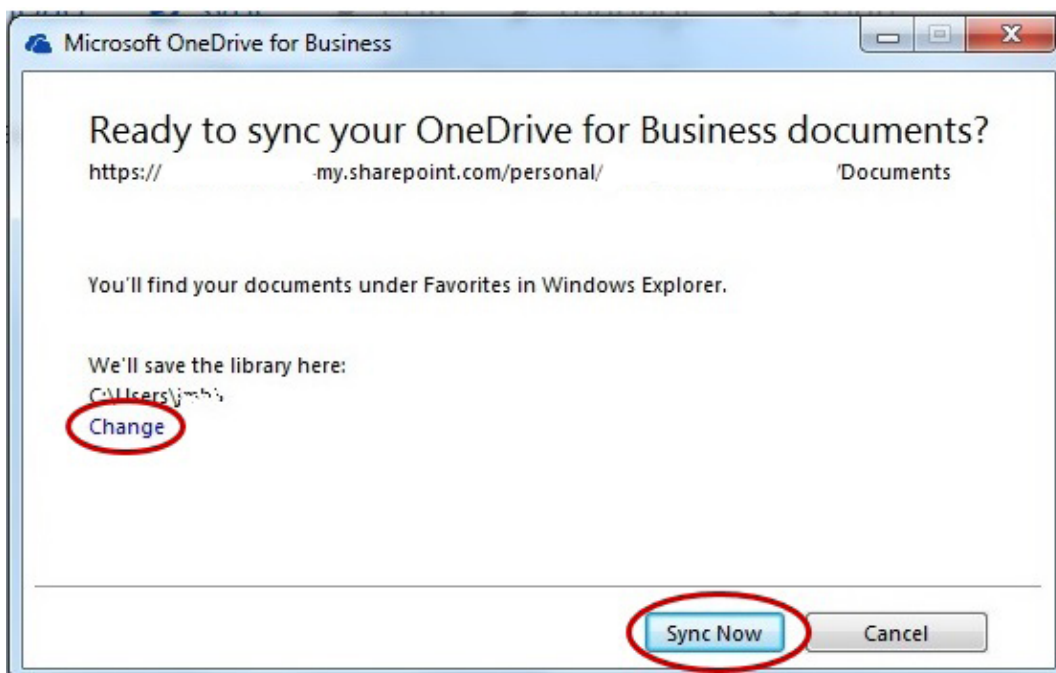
Microsoft OneDrive for Business

Ready to sync your OneDrive for Business documents?

https:// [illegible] -my.sharepoint.com/personal/ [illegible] /Documents

You'll find your documents under Favorites in Windows Explorer.

We'll save the library here:

C:\Users\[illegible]

Change

Sync Now

Cancel